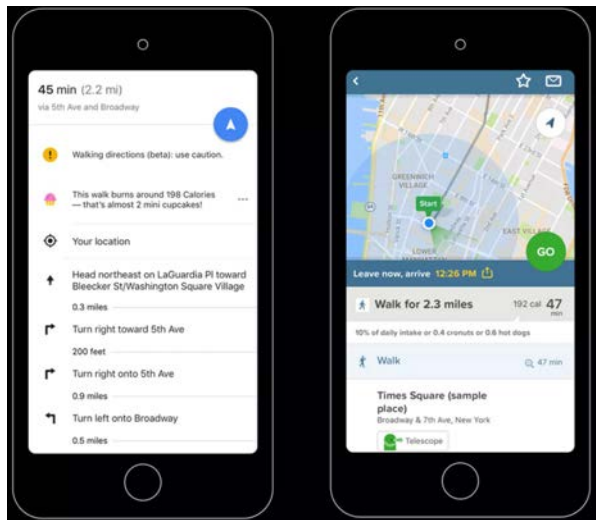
45 min (2.2 mi)
via 5th Ave and Broadway

Walking directions (beta): use caution.

This walk burns around 198 Calories — that's almost 2 mini cupcakes!

Your location

Head northeast on LaGuardia Pl toward Bleecker St/Washington Square Village

0.3 miles

Turn right toward 5th Ave

200 feet

Turn right onto 5th Ave

0.9 miles

Turn left onto Broadway

0.5 miles

GREENWICH VILLAGE

Start

EAST VILLAGE

LOWER

GO

Leave now, arrive 12:26 PM

Walk for 2.3 miles 192 cal 47 min

10% of daily intake or 0.4 cronuts or 0.6 hot dogs

Walk 47 min

Times Square (sample place)
Broadway & 7th Ave, New York

Telescope